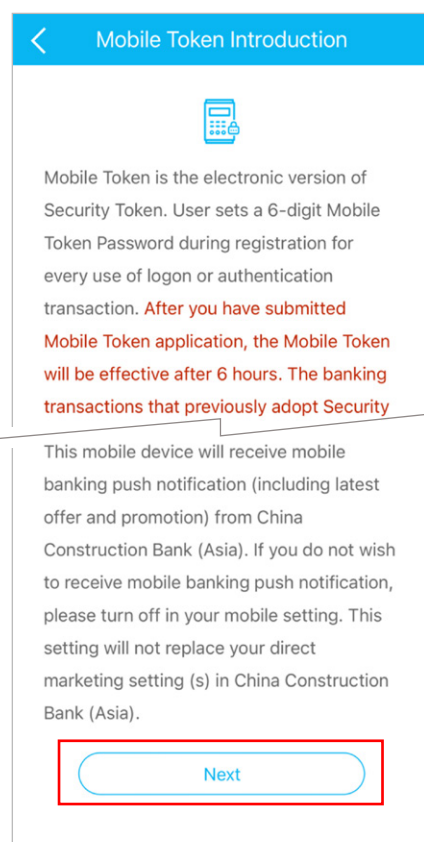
Mobile Token Introduction

Mobile Token is the electronic version of Security Token. User sets a 6-digit Mobile Token Password during registration for every use of logon or authentication transaction. After you have submitted Mobile Token application, the Mobile Token will be effective after 6 hours. The banking transactions that previously adopt Security

This mobile device will receive mobile banking push notification (including latest offer and promotion) from China Construction Bank (Asia). If you do not wish to receive mobile banking push notification, please turn off in your mobile setting. This setting will not replace your direct marketing setting (s) in China Construction Bank (Asia).

Next